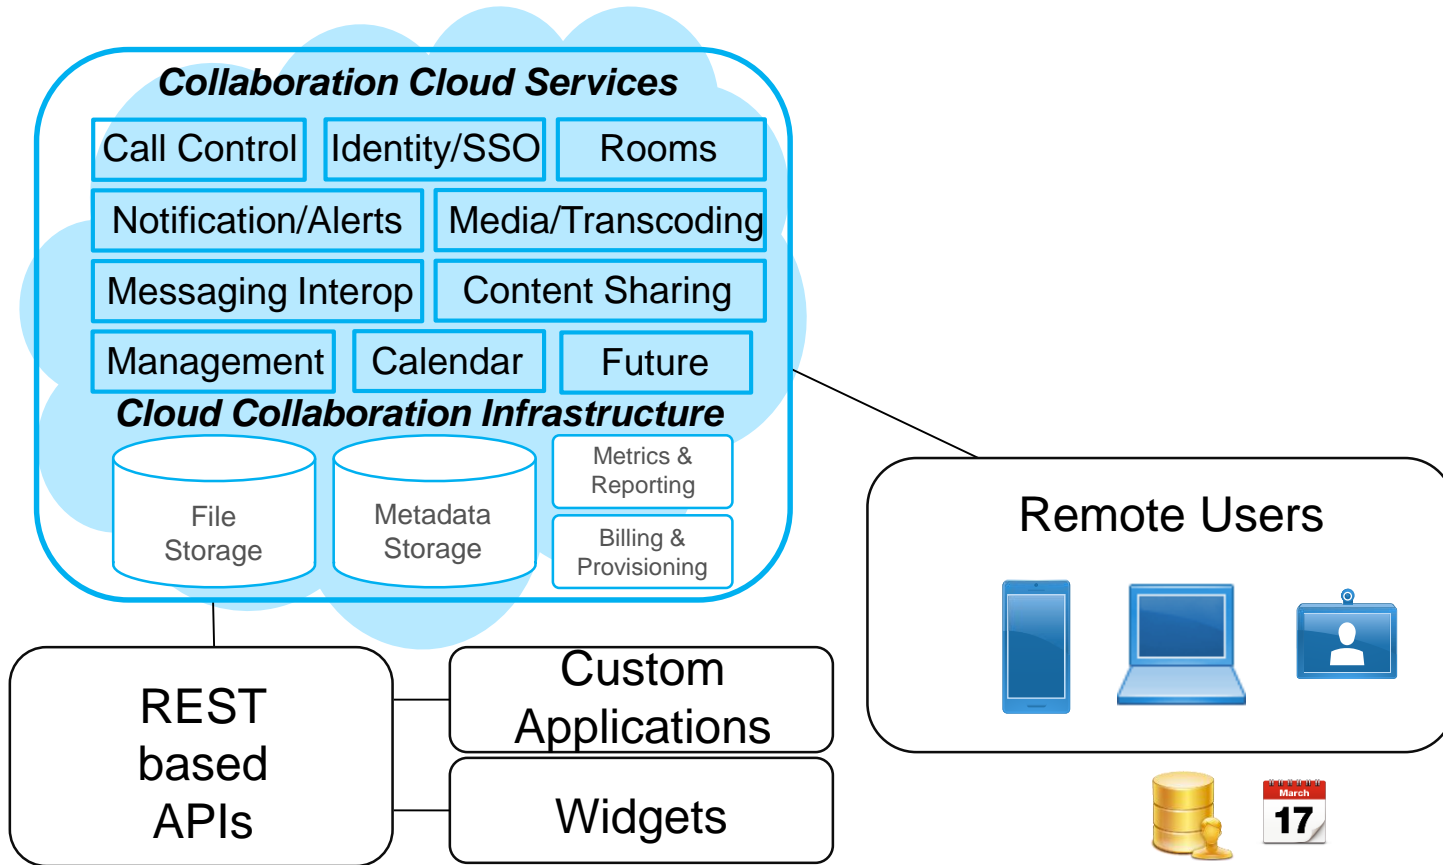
Collaboration Cloud Services

Call Control

Identity/SSO

Rooms

Notification/Alerts

Media/Transcoding

Messaging Interop

Content Sharing

Management

Calendar

Future

Cloud Collaboration Infrastructure

File Storage

Metadata Storage

Metrics & Reporting

Billing & Provisioning

Remote Users

REST based APIs

Custom Applications

Widgets

March

17